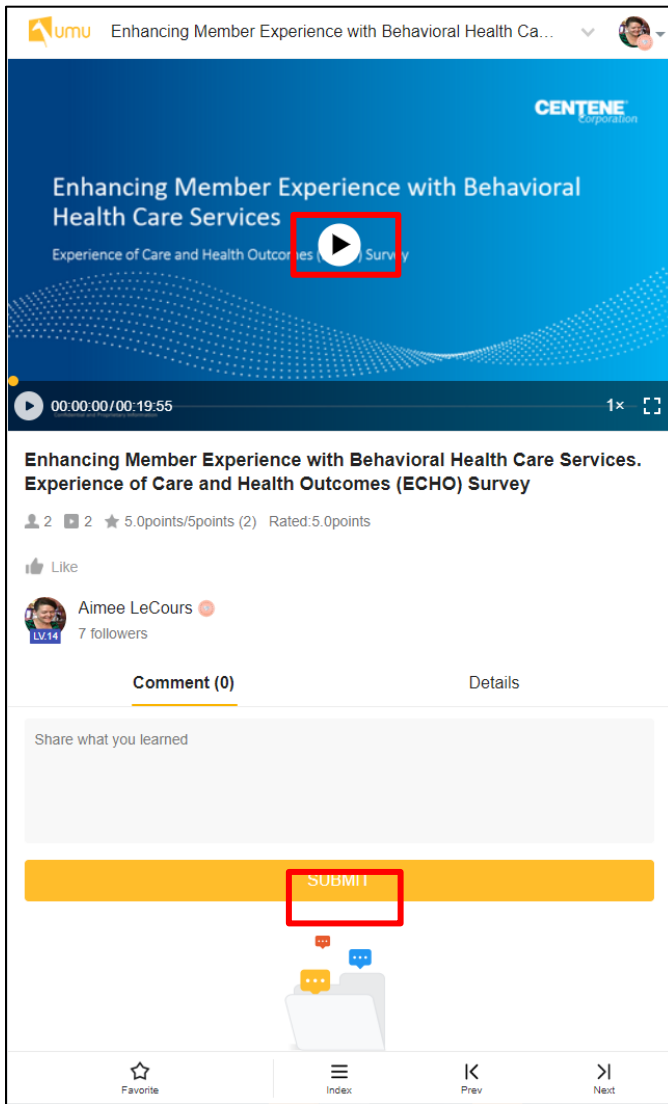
umu Enhancing Member Experience with Behavioral Health Ca...

CENTENE Corporation

Enhancing Member Experience with Behavioral Health Care Services

Experience of Care and Health Outcomes ([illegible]) Survey

00:00:00/00:19:55

1×

Enhancing Member Experience with Behavioral Health Care Services. Experience of Care and Health Outcomes (ECHO) Survey

2 2 5.0points/5points (2) Rated:5.0points

Like

Aimee LeCours
LV.14
7 followers

Comment (0) Details

Share what you learned

SUBMIT

Favorite Index Prev Next